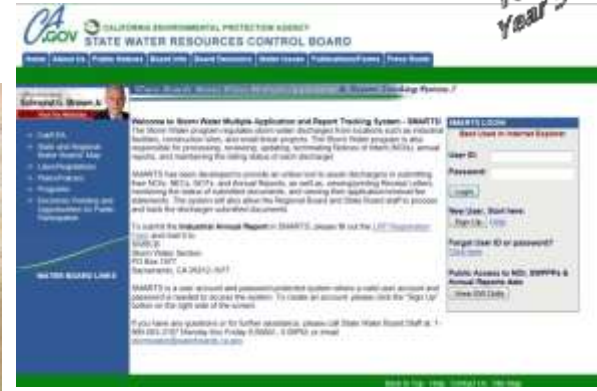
CA.GOV CALIFORNIA ENVIRONMENTAL PROTECTION AGENCY STATE WATER RESOURCES CONTROL BOARD

Year

Home | About Us | Public Notices | Board Info | Board Decisions | Water Issues | Publications/Forms | Press Room

Governor Edmund G. Brown Jr.

Storm Water Multiple Application & Report Tracking System

Welcome to Storm Water Multiple Application and Report Tracking System - SMARTS!
The Storm Water program regulates storm water discharges from locations such as industrial facilities, construction sites, and small linear projects. The Storm Water program is also responsible for processing, reviewing, updating, terminating Notices of Intent (NOIs), annual reports, and maintaining the billing status of each discharger.

SMARTS has been developed to provide an online tool to assist dischargers in submitting their NOIs, NECs, NOTs, and Annual Reports, as well as, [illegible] Revised Letters, monitoring the status of submitted documents, and viewing their application/renewal fee statements. The system will also allow the Regional Board and State Board staff to process and track the discharger-submitted documents.

To submit the Industrial Annual Report in SMARTS, please fill out the LRP Registration Form and mail it to:
SWRCB
Storm Water Section
PO Box 1977
Sacramento, CA 95812-1977

SMARTS is a user account and password protected system where a valid user account and password is needed to access the system. To create an account, please click the "Sign Up" button on the right side of the screen.

If you have any questions or for further assistance, please call State Water Board Staff at 1-866-563-3107 Monday thru Friday 8:00AM - 5:00PM or email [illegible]

SMARTS LOGIN
Best Used in Internet Explorer
User ID:
Password:
Login
New User, Start here:
Sign Up Help
Forgot User ID or password?
Click here
Public Access to NOI, SWPPPs & Annual Reports data
View SW Data

Cal EPA
State and Regional Water Boards' Map
Laws/Regulations
Plans/Policies
Programs
Decisions Pending and Opportunities for Public Participation

WATER BOARD LINKS

Back to Top | Help | Contact Us | Site Map